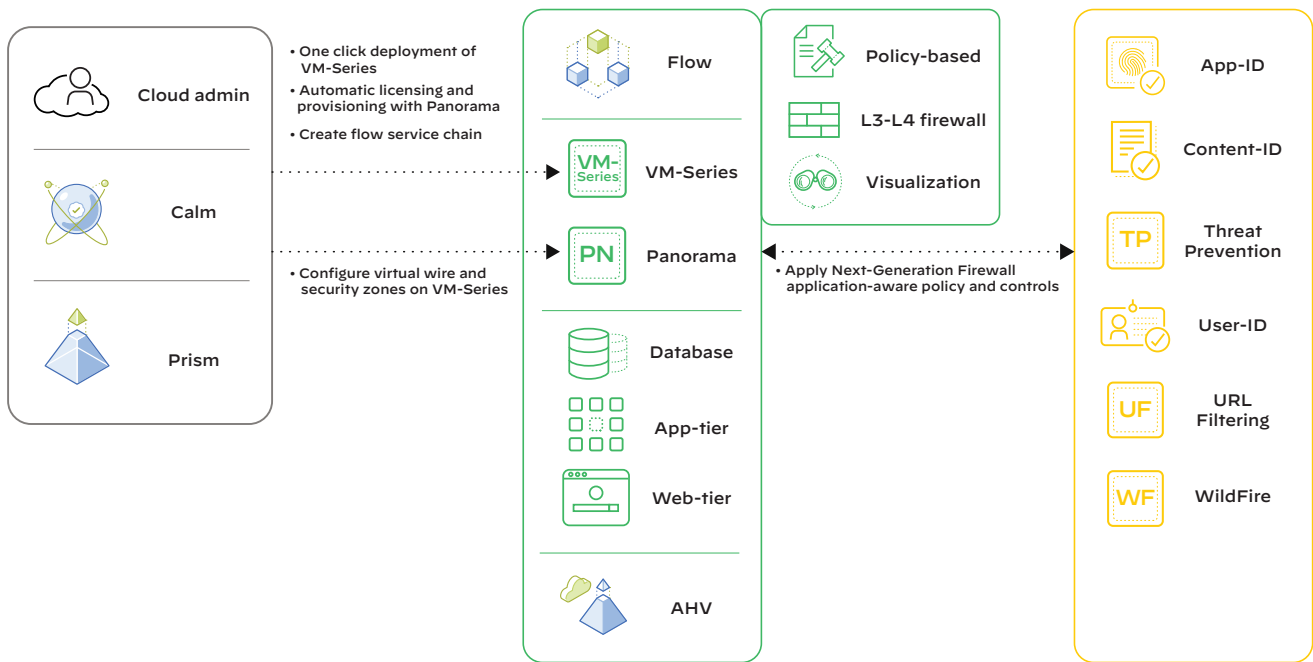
Cloud admin

Calm

Prism

• One click deployment of VM-Series
• Automatic licensing and provisioning with Panorama
• Create flow service chain

• Configure virtual wire and security zones on VM-Series

Flow

VM-Series

VM-Series

PN

Panorama

Database

App-tier

Web-tier

AHV

Policy-based

L3-L4 firewall

Visualization

• Apply Next-Generation Firewall application-aware policy and controls

App-ID

Content-ID

TP

Threat Prevention

User-ID

UF

URL Filtering

WF

WildFire